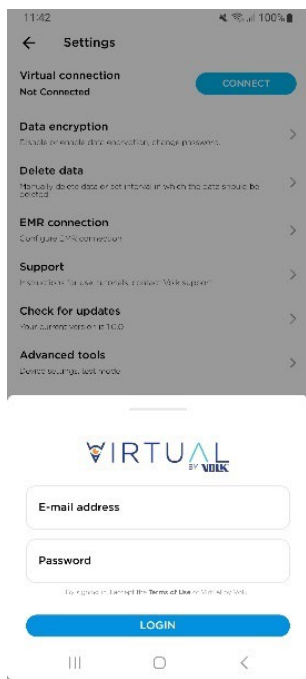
11:42 100%

Settings

Virtual connection
Not Connected

CONNECT

Data encryption
Enable or enable data encryption, change password

Delete data
Manually delete data or set interval in which the data should be deleted

EMR connection
Configure EMR connection

Support
Instructions for use, tutorials, contact Volk support

Check for updates
Your current version is 1.0.0

Advanced tools
Device settings, test mode

VIRTUAL BY VOLK

E-mail address

Password

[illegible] Terms of Use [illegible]

LOGIN